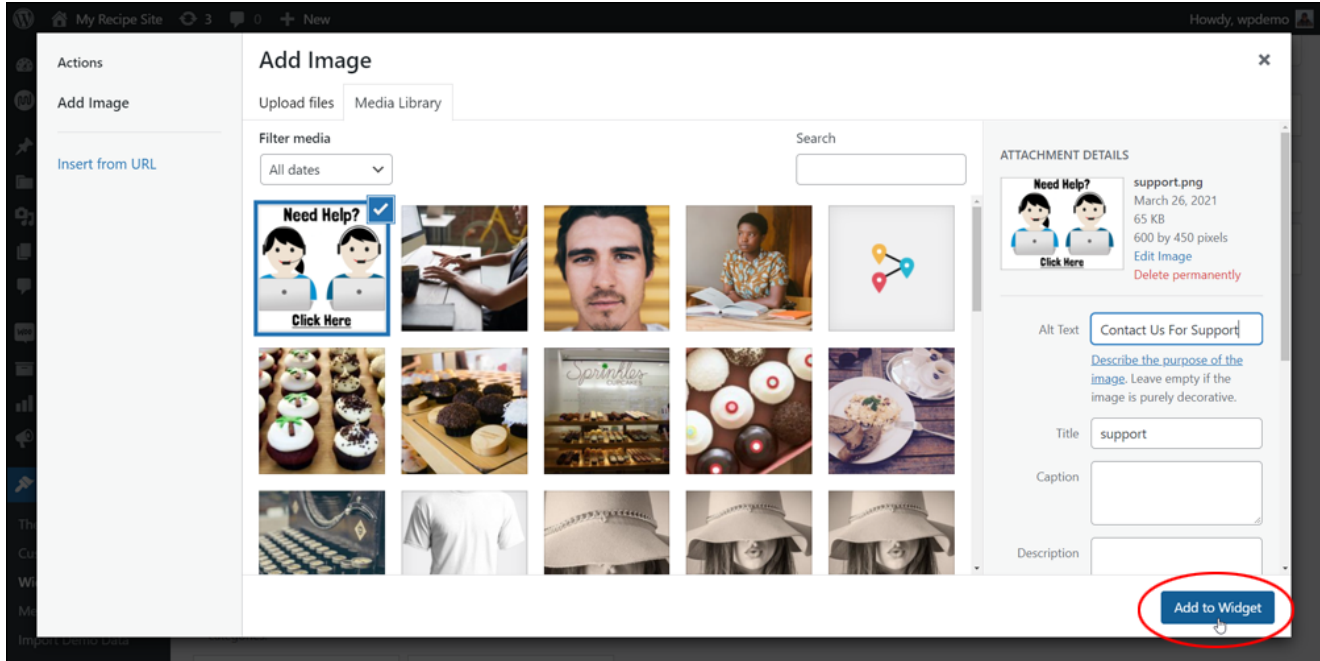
My Recipe Site 3 0 New Howdy, wpdemo

Actions

Add Image

Insert from URL

Add Image

Upload files Media Library

Filter media

All dates

Search

Need Help?

Click Here

Sprinkles

ATTACHMENT DETAILS

Need Help?

Click Here

support.png
March 26, 2021
65 KB
600 by 450 pixels
Edit Image
Delete permanently

Alt Text Contact Us For Support

Describe the purpose of the image. Leave empty if the image is purely decorative.

Title support

Caption

Description

Add to Widget

Th
Cu
Wi
Me
Import Demo Data